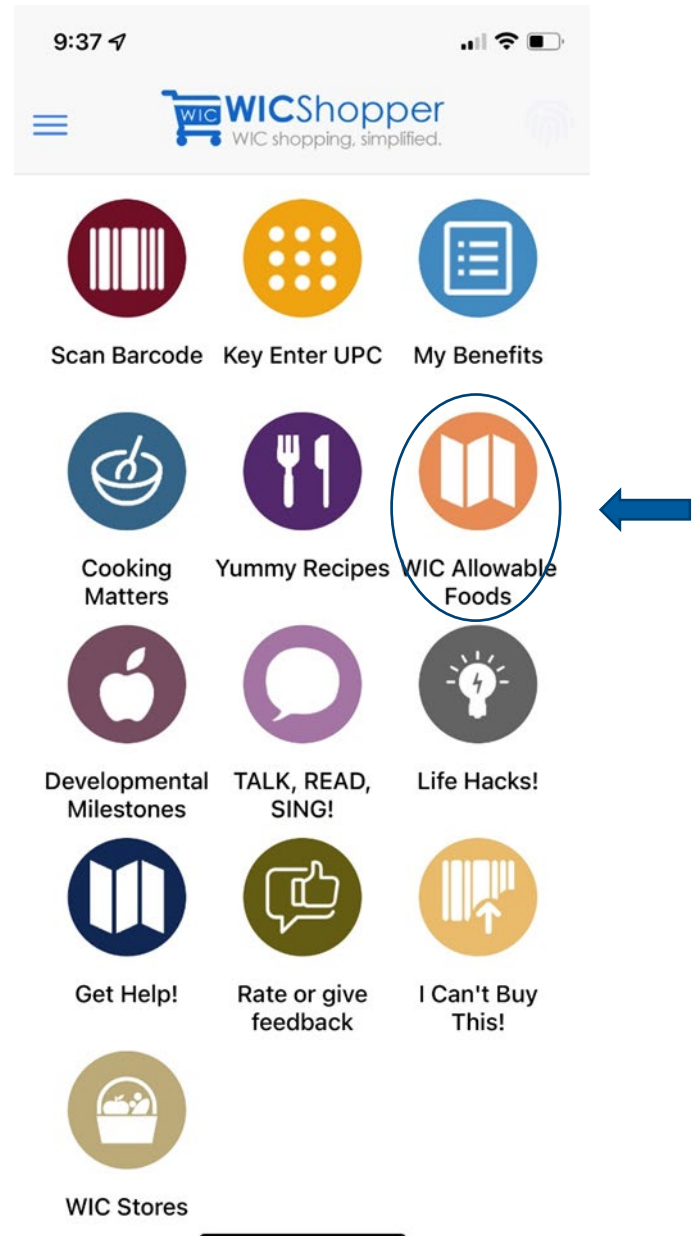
9:37

WIC WICShopper
WIC shopping, simplified.

Scan Barcode
Key Enter UPC
My Benefits

Cooking Matters
Yummy Recipes
WIC Allowable Foods

Developmental Milestones
TALK, READ, SING!
Life Hacks!

Get Help!
Rate or give feedback
I Can't Buy This!

WIC Stores